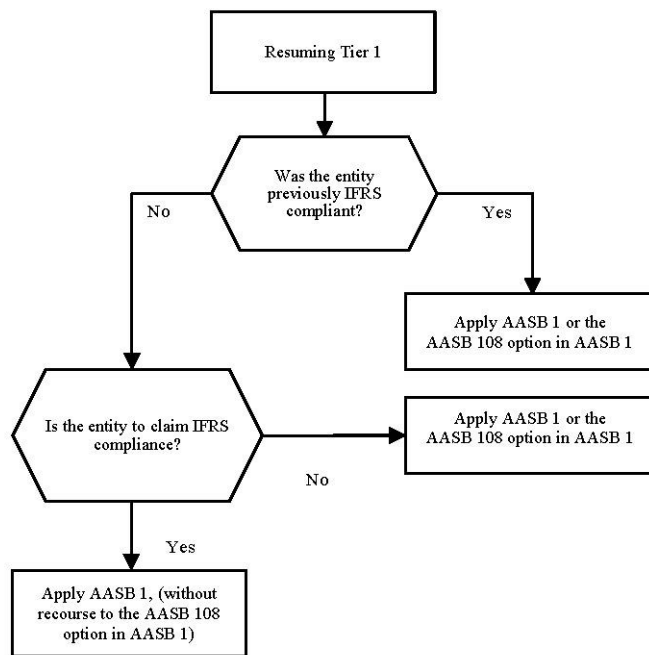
Resuming Tier 1

Was the entity previously IFRS compliant?

No

Yes

Apply AASB 1 or the AASB 108 option in AASB 1

Is the entity to claim IFRS compliance?

Apply AASB 1 or the AASB 108 option in AASB 1

No

Yes

Apply AASB 1, (without recourse to the AASB 108 option in AASB 1)